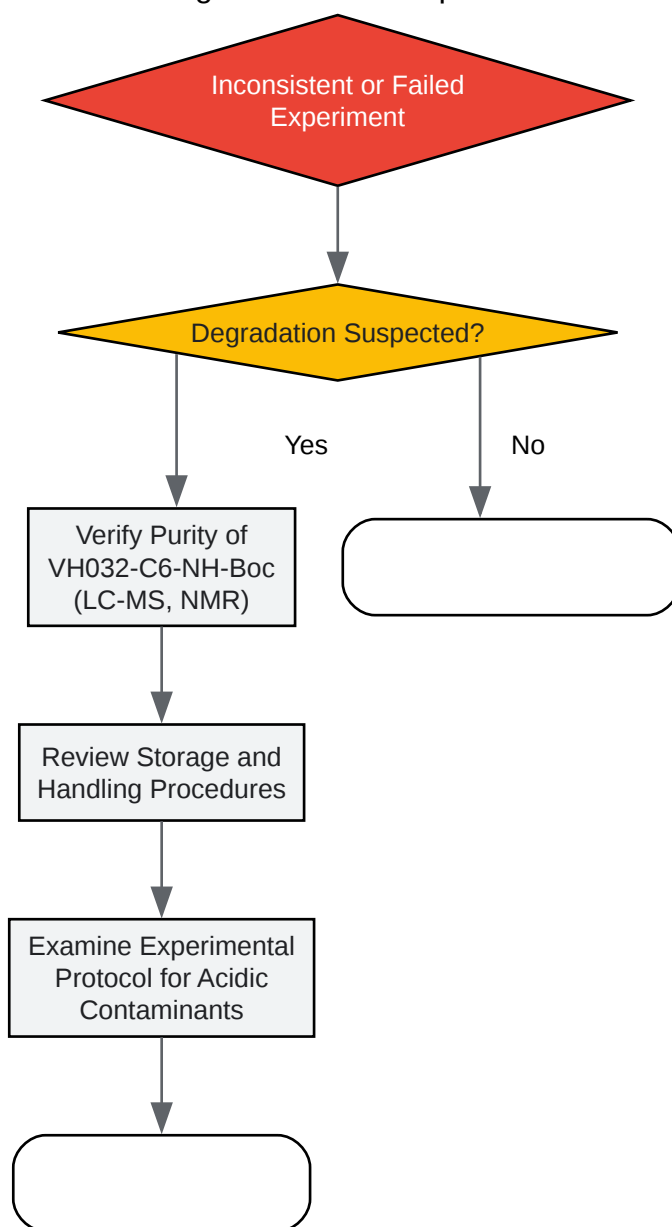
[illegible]

Inconsistent or Failed Experiment

Degradation Suspected?

Yes

No

Verify Purity of VH032-C6-NH-Boc (LC-MS, NMR)

Review Storage and Handling Procedures

Examine Experimental Protocol for Acidic Contaminants